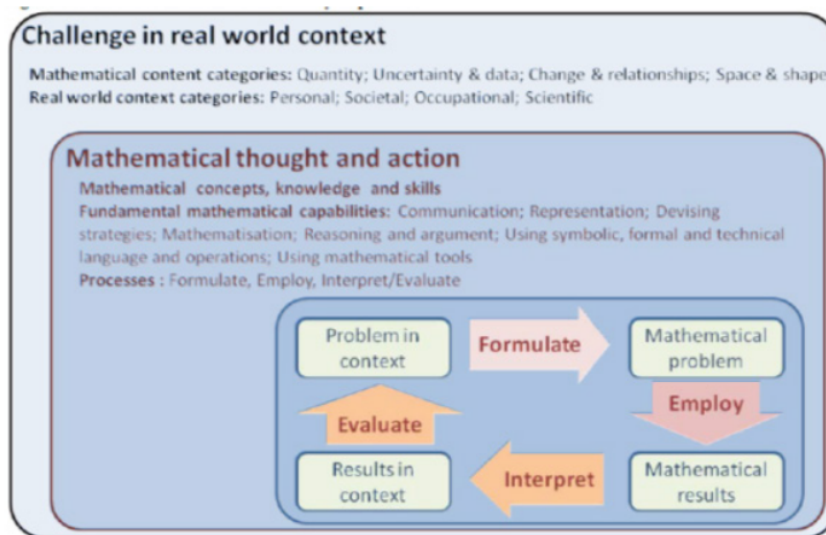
Challenge in real world context

Mathematical content categories: Quantity; Uncertainty & data; Change & relationships; Space & shape
Real world context categories: Personal; Societal; Occupational; Scientific

Mathematical thought and action

Mathematical concepts, knowledge and skills
Fundamental mathematical capabilities: Communication; Representation; Devising strategies; Mathematisation; Reasoning and argument; Using symbolic, formal and technical language and operations; Using mathematical tools
Processes : Formulate, Employ, Interpret/Evaluate

Problem in context

Formulate

Mathematical problem

Employ

Evaluate

Results in context

Interpret

Mathematical results